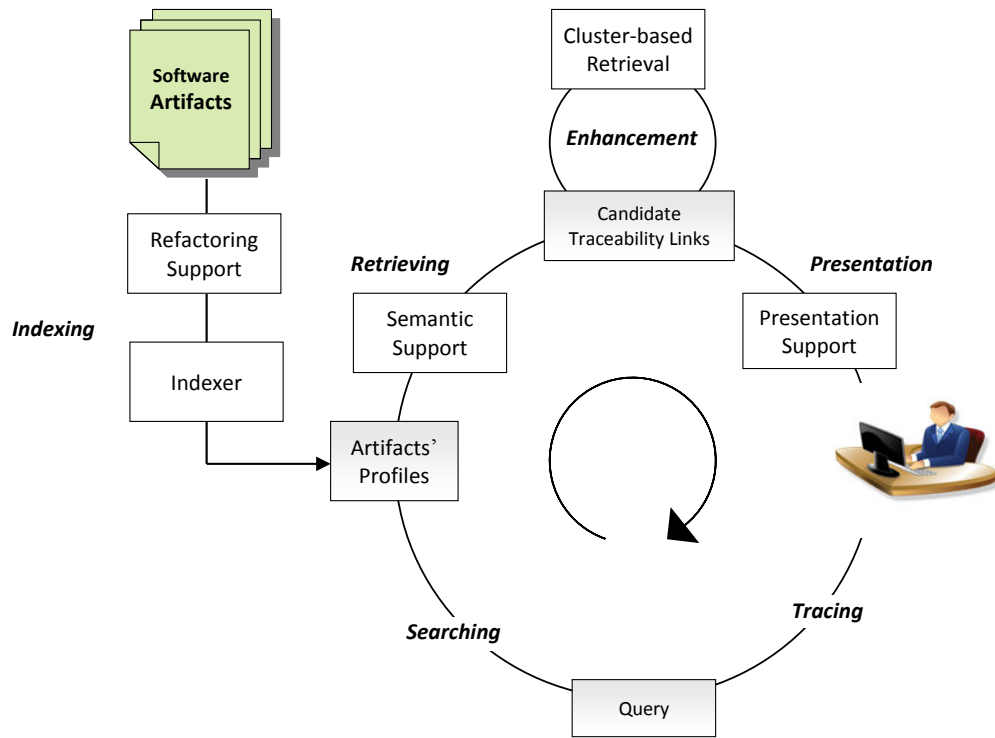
Software Artifacts

Refactoring Support

Indexing

Indexer

Cluster-based Retrieval

Enhancement

Candidate Traceability Links

Retrieving

Presentation

Semantic Support

Presentation Support

Artifacts' Profiles

Tracing

Searching

Query